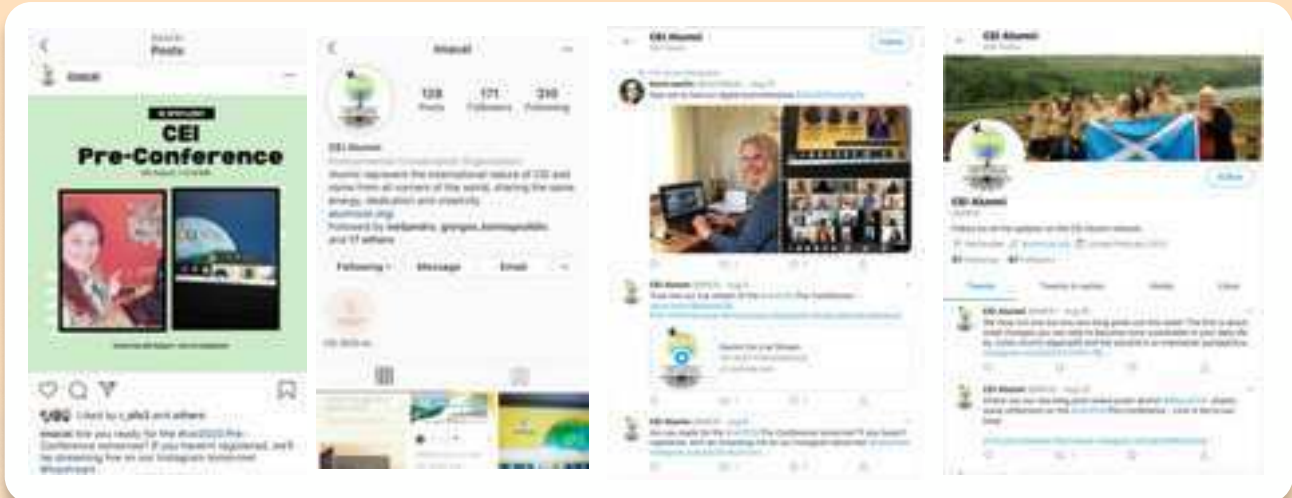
Posts

CEI
Pre-Conference

Liked by and others

128 Posts
171 Followers
310 Following

CEI Alumni

Following
Message
Email

CEI Alumni

CEI Alumni

Follow

CEI Alumni

Tweets
Tweets & replies
Media
Likes